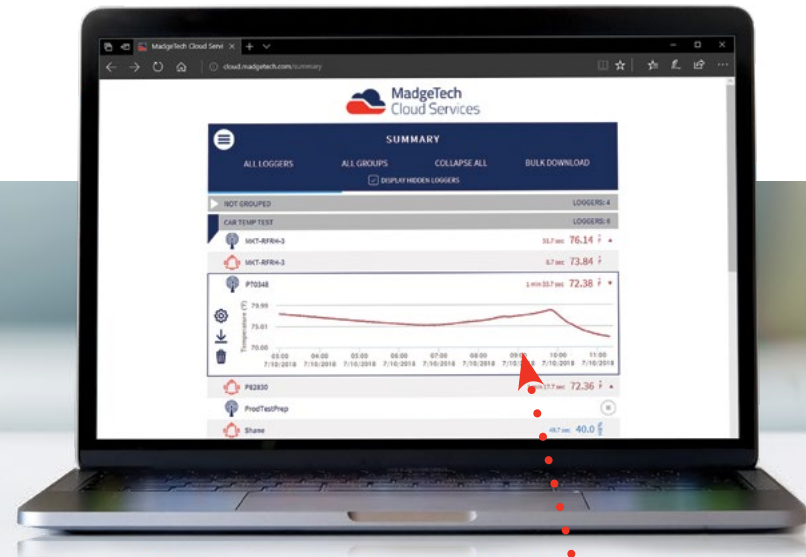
MadgeTech Cloud Servi ×
cloud.madgetech.com/summary

MadgeTech
Cloud Services

SUMMARY

ALL LOGGERS
ALL GROUPS
COLLAPSE ALL
BULK DOWNLOAD

DISPLAY HIDDEN LOGGERS

NOT GROUPED
LOGGERS: 4

CAR TEMP TEST
LOGGERS: 6

MKT-RFRH-3
33.7 sec 76.14 °F

MKT-RFRH-3
3.7 sec 73.84 °F

PT0348
1 min 33.7 sec 72.38 °F

Temperature (°F)
75.99
75.01
70.00

03:00 7/10/2018
04:00 7/10/2018
05:00 7/10/2018
06:00 7/10/2018
07:00 7/10/2018
08:00 7/10/2018
09:00 7/10/2018
10:00 7/10/2018
11:00 7/10/2018

P82830
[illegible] 17.7 sec 72.36 °F

ProdTestPrep

Shane
49.7 sec 40.0 °F